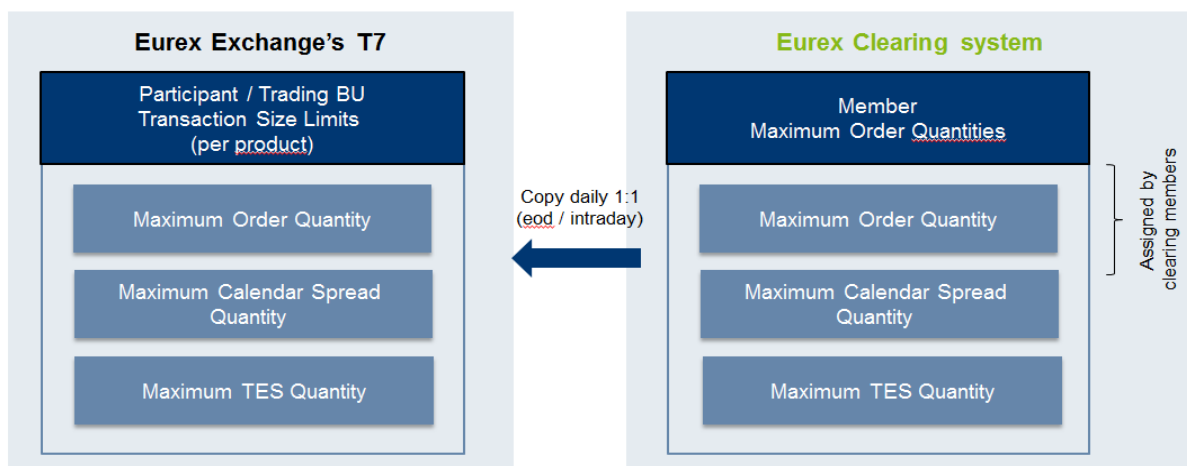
Eurex Exchange's T7

Participant / Trading BU
Transaction Size Limits
(per product)

Maximum Order Quantity

Maximum Calendar Spread Quantity

Maximum TES Quantity

Copy daily 1:1
(eod / intraday)

Eurex Clearing system

Member
Maximum Order Quantities

Maximum Order Quantity

Maximum Calendar Spread Quantity

Maximum TES Quantity

Assigned by clearing members